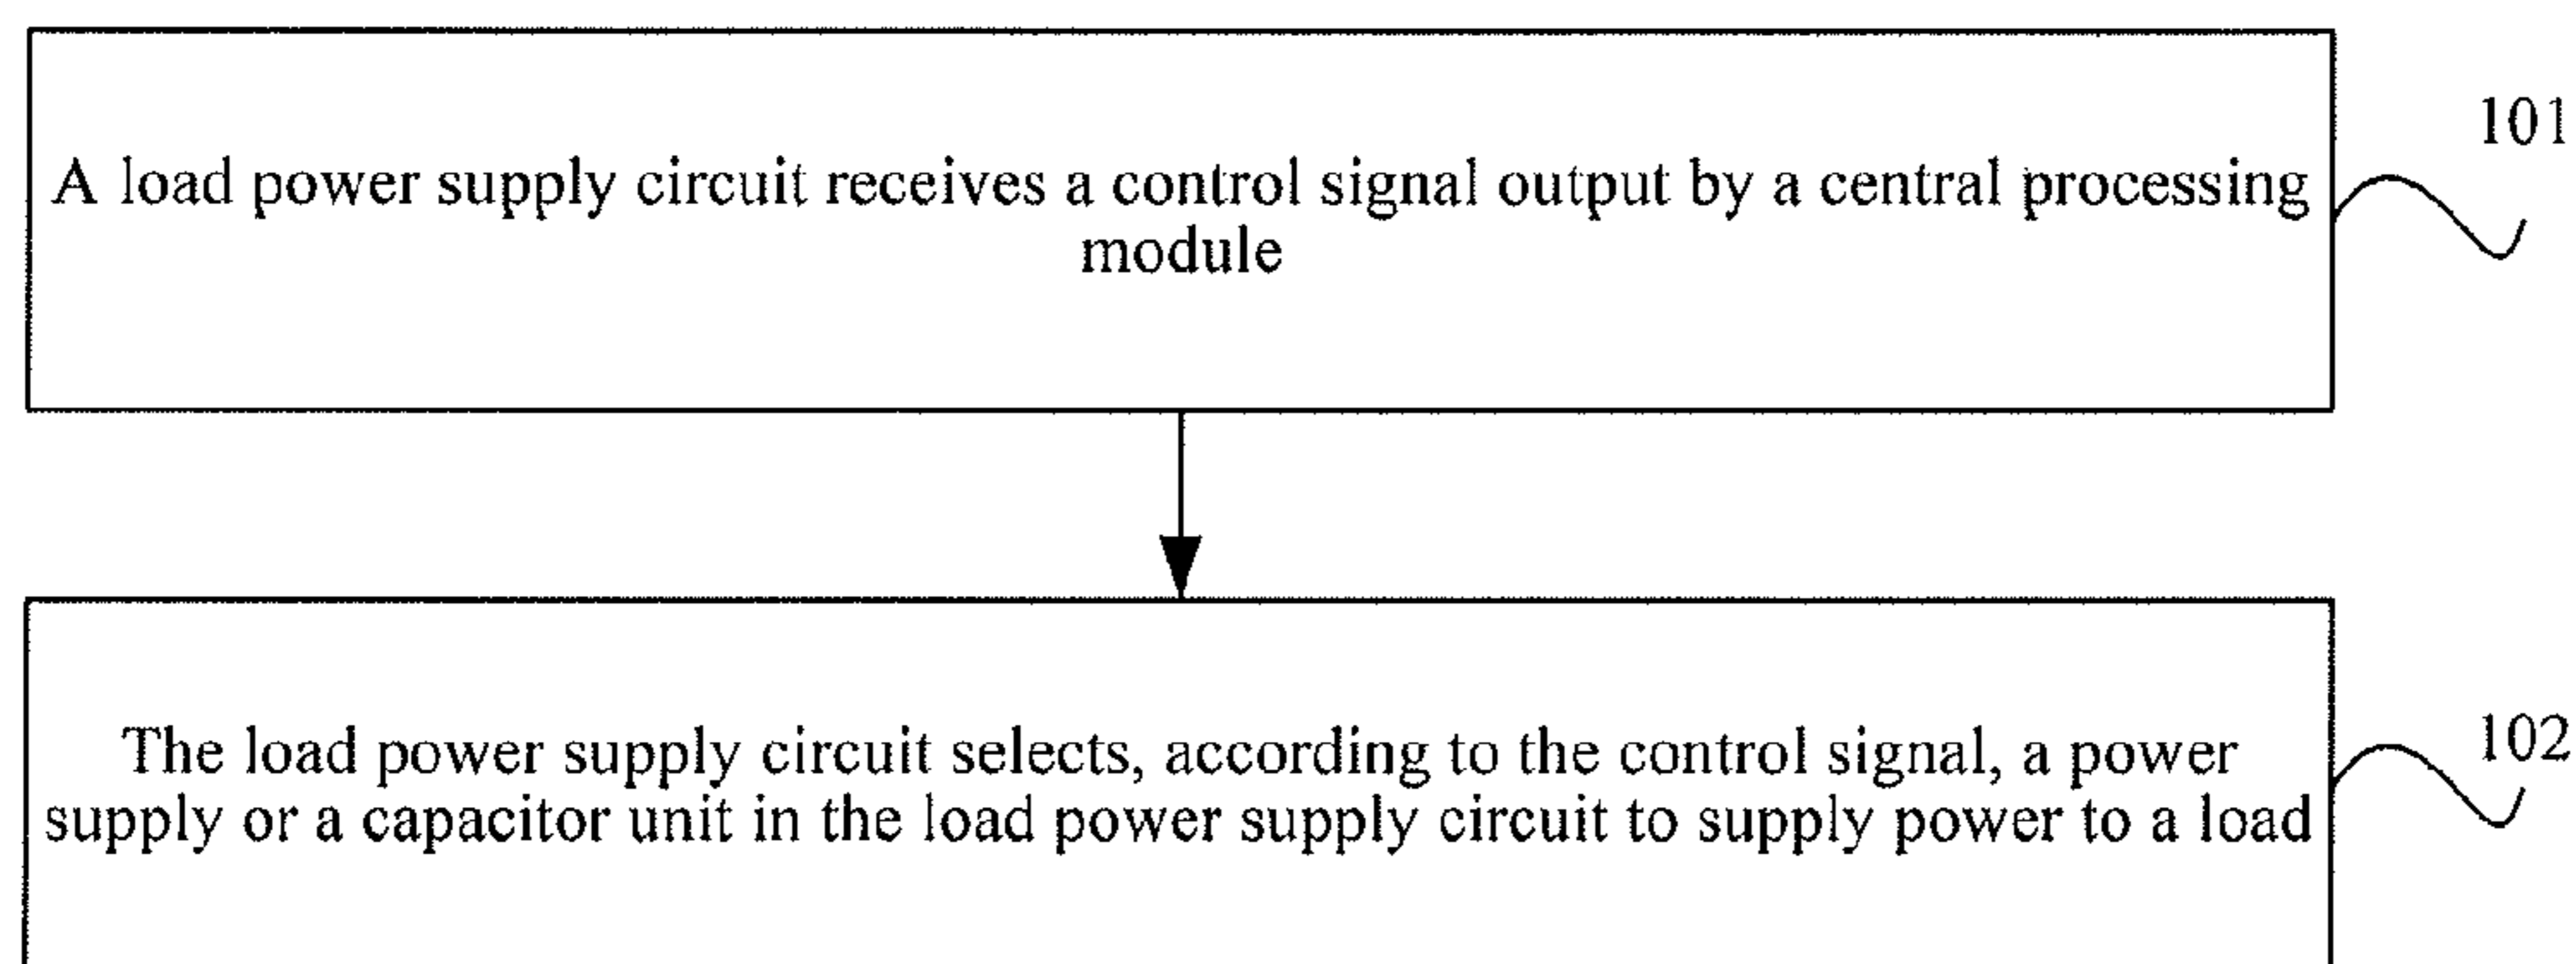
A load power supply circuit receives a control signal output by a central processing module

101

The load power supply circuit selects, according to the control signal, a power supply or a capacitor unit in the load power supply circuit to supply power to a load

102